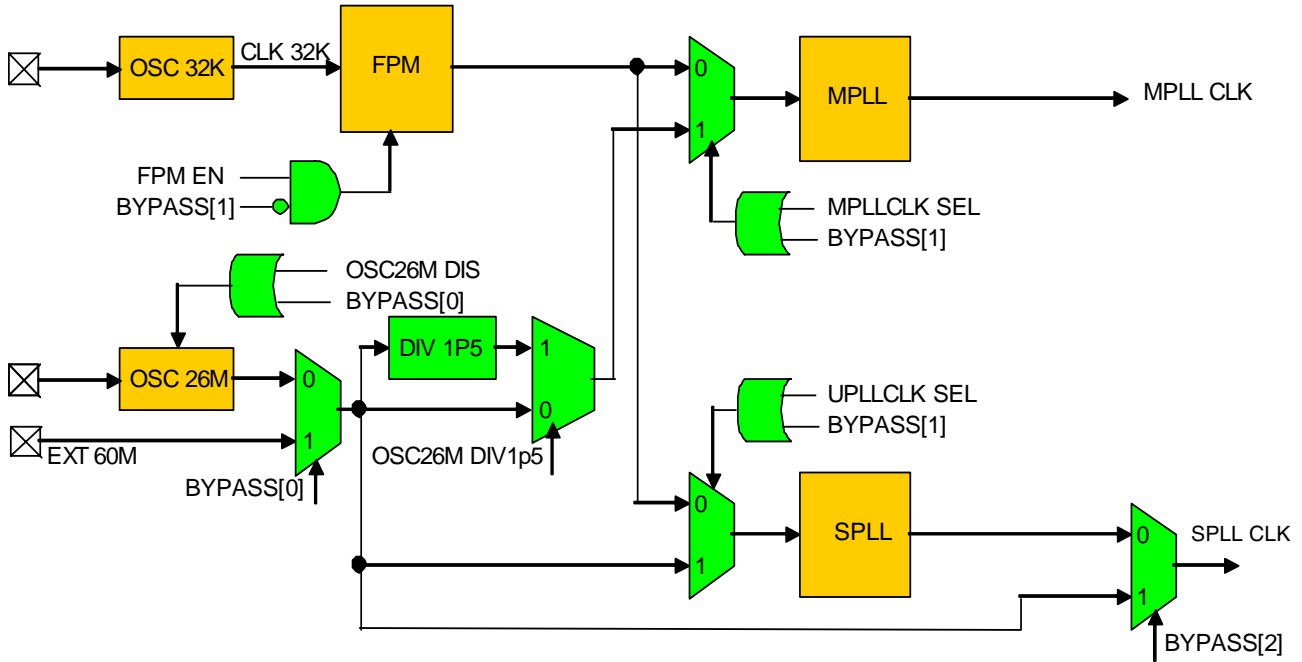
OSC 32K
CLK 32K
FPM
0
1
MPLL
MPLL CLK
FPM EN
BYPASS[1]
MPLLCLK SEL
BYPASS[1]
OSC26M DIS
BYPASS[0]
DIV 1P5
1
OSC 26M
0
0
EXT 60M
1
OSC26M DIV1p5
BYPASS[0]
UPLLCLK SEL
BYPASS[1]
0
SPLL
0
SPLL CLK
1
1
BYPASS[2]